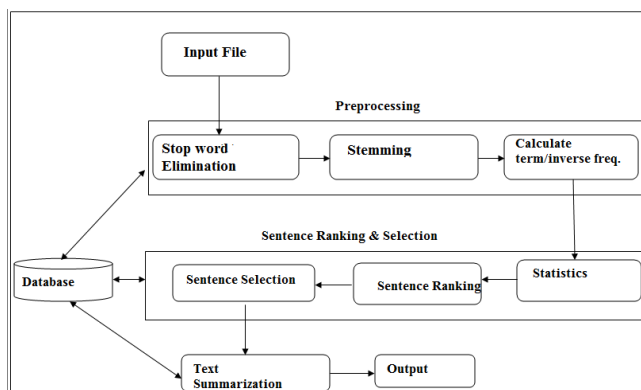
Input File

Preprocessing

Stop word Elimination

Stemming

Calculate term/inverse freq.

Sentence Ranking & Selection

Database

Sentence Selection

Sentence Ranking

Statistics

Text Summarization

Output